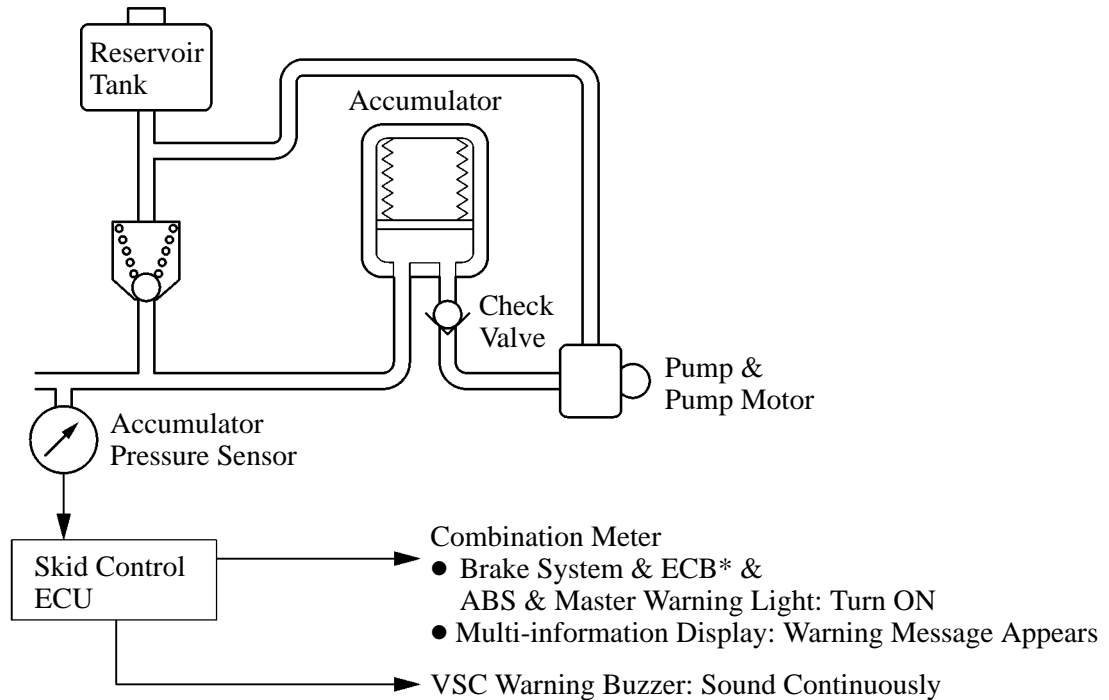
Reservoir Tank

Accumulator

Check Valve

Pump & Pump Motor

Accumulator Pressure Sensor

Skid Control ECU

Combination Meter
● Brake System & ECB* & ABS & Master Warning Light: Turn ON
● Multi-information Display: Warning Message Appears

VSC Warning Buzzer: Sound Continuously